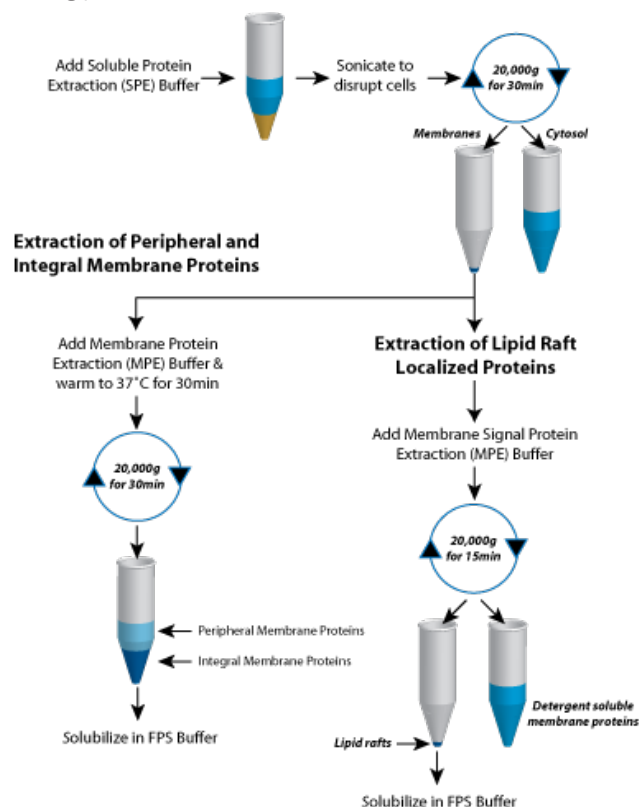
Add Soluble Protein Extraction (SPE) Buffer

Sonicate to disrupt cells

20,000g for 30min

Membranes

Cytosol

Extraction of Peripheral and Integral Membrane Proteins

Add Membrane Protein Extraction (MPE) Buffer & warm to 37˚C for 30min

20,000g for 30min

Peripheral Membrane Proteins

Integral Membrane Proteins

Solubilize in FPS Buffer

Extraction of Lipid Raft Localized Proteins

Add Membrane Signal Protein Extraction (MPE) Buffer

20,000g for 15min

Detergent soluble membrane proteins

Lipid rafts

Solubilize in FPS Buffer